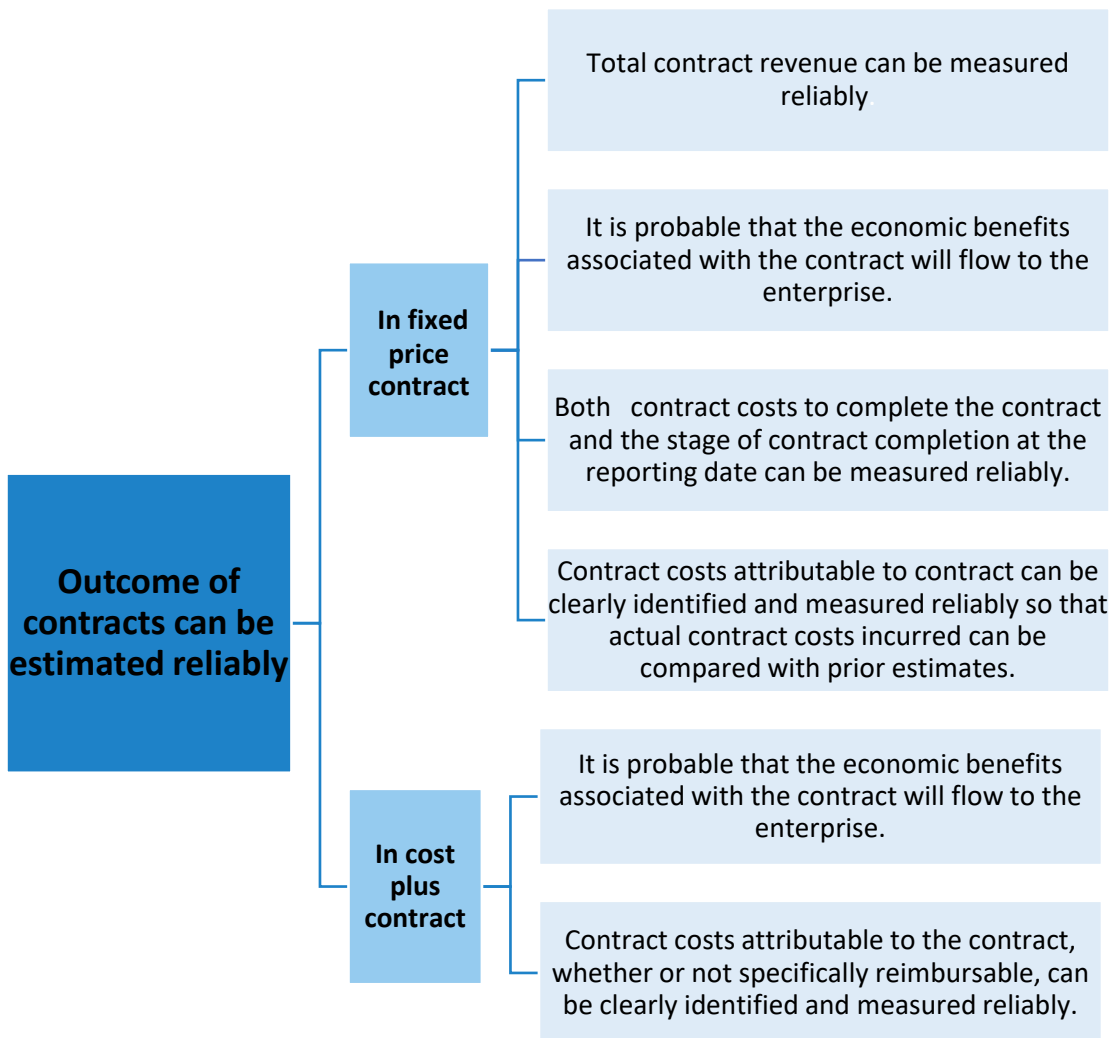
Outcome of contracts can be estimated reliably

In fixed price contract

Total contract revenue can be measured reliably.

It is probable that the economic benefits associated with the contract will flow to the enterprise.

Both contract costs to complete the contract and the stage of contract completion at the reporting date can be measured reliably.

Contract costs attributable to contract can be clearly identified and measured reliably so that actual contract costs incurred can be compared with prior estimates.

In cost plus contract

It is probable that the economic benefits associated with the contract will flow to the enterprise.

Contract costs attributable to the contract, whether or not specifically reimbursable, can be clearly identified and measured reliably.